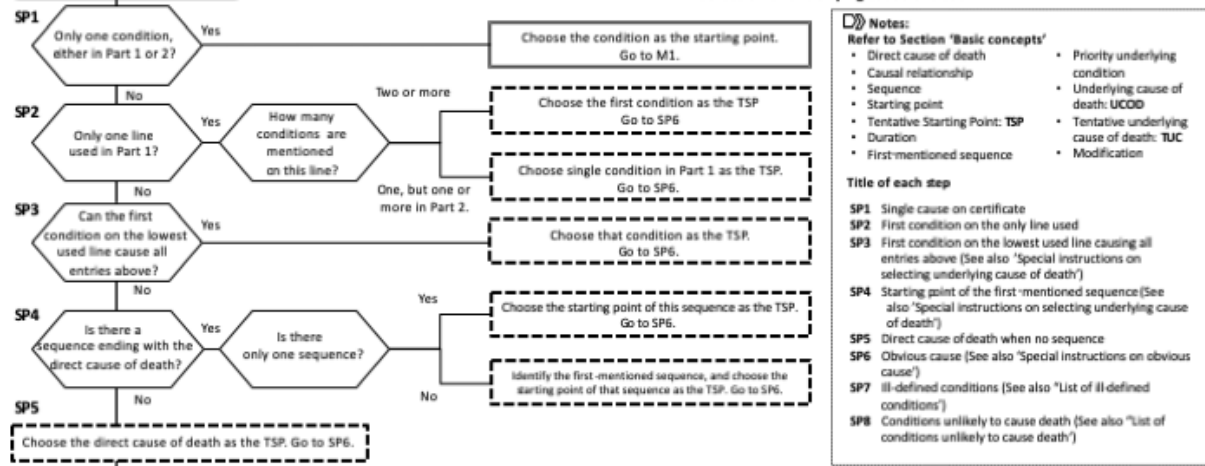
SP1

Only one condition, either in Part 1 or 2?

Yes

Choose the condition as the starting point. Go to M1.

No

SP2

Only one line used in Part 1?

Yes

How many conditions are mentioned on this line?

Two or more

Choose the first condition as the TSP Go to SP6

Choose single condition in Part 1 as the TSP. Go to SP6.

One, but one or more in Part 2.

No

SP3

Can the first condition on the lowest used line cause all entries above?

Yes

Choose that condition as the TSP. Go to SP6.

No

SP4

Is there a sequence ending with the direct cause of death?

Yes

Is there only one sequence?

Yes

Choose the starting point of this sequence as the TSP. Go to SP6.

No

Identify the first-mentioned sequence, and choose the starting point of that sequence as the TSP. Go to SP6.

No

SP5

Choose the direct cause of death as the TSP. Go to SP6.

Notes:
Refer to Section 'Basic concepts'
• Direct cause of death
• Causal relationship
• Sequence
• Starting point
• Tentative Starting Point: TSP
• Duration
• First-mentioned sequence
• Priority underlying condition
• Underlying cause of death: UCOD
• Tentative underlying cause of death: TUC
• Modification

Title of each step

SP1 Single cause on certificate
SP2 First condition on the only line used
SP3 First condition on the lowest used line causing all entries above (See also 'Special instructions on selecting underlying cause of death')
SP4 Starting point of the first-mentioned sequence (See also 'Special instructions on selecting underlying cause of death')
SP5 Direct cause of death when no sequence
SP6 Obvious cause (See also 'Special instructions on obvious cause')
SP7 Ill-defined conditions (See also "List of ill-defined conditions')
SP8 Conditions unlikely to cause death (See also "List of conditions unlikely to cause death')